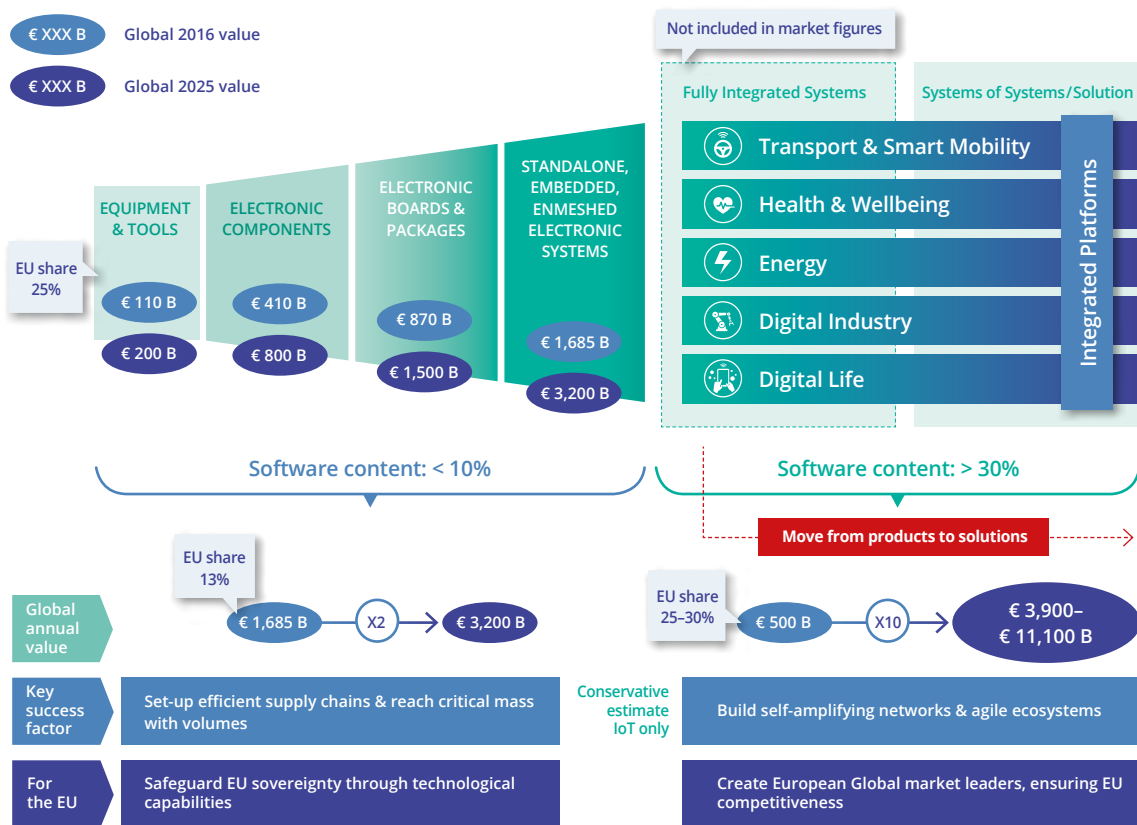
€ XXX B Global 2016 value

€ XXX B Global 2025 value

Not included in market figures

Fully Integrated Systems

Systems of Systems/Solution

EQUIPMENT & TOOLS

ELECTRONIC COMPONENTS

ELECTRONIC BOARDS & PACKAGES

STANDALONE, EMBEDDED, ENMESHED ELECTRONIC SYSTEMS

EU share 25%

€ 110 B

€ 200 B

€ 410 B

€ 800 B

€ 870 B

€ 1,500 B

€ 1,685 B

€ 3,200 B

Transport & Smart Mobility

Health & Wellbeing

Energy

Digital Industry

Digital Life

Integrated Platforms

Software content: < 10%

Software content: > 30%

Move from products to solutions

EU share 13%

Global annual value

€ 1,685 B

X2

€ 3,200 B

EU share 25–30%

€ 500 B

X10

€ 3,900– € 11,100 B

Key success factor

Set-up efficient supply chains & reach critical mass with volumes

Conservative estimate IoT only

Build self-amplifying networks & agile ecosystems

For the EU

Safeguard EU sovereignty through technological capabilities

Create European Global market leaders, ensuring EU competitiveness